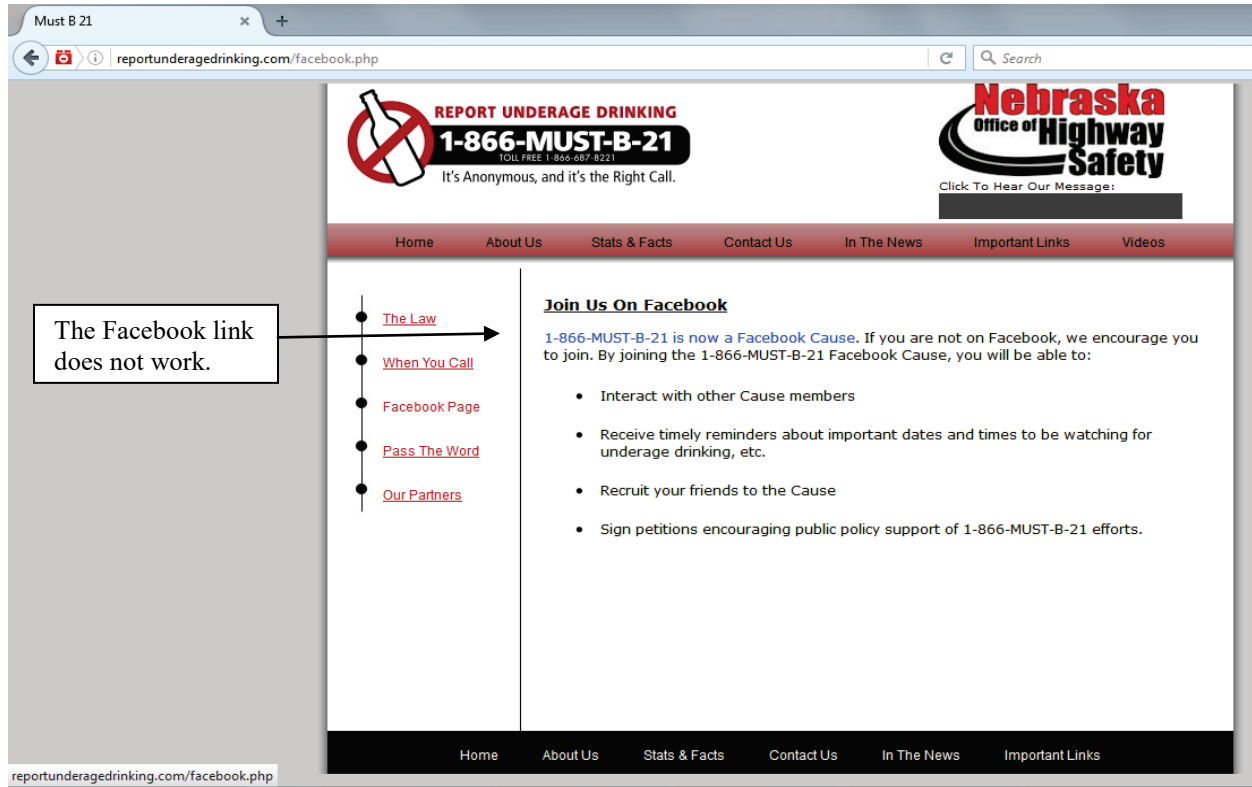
Must B 21

reportunderagedrinking.com/facebook.php

Search

REPORT UNDERAGE DRINKING
1-866-MUST-B-21
TOLL FREE 1-866-687-8221
It's Anonymous, and it's the Right Call.

Nebraska Office of Highway Safety
Click To Hear Our Message:

Home | About Us | Stats & Facts | Contact Us | In The News | Important Links | Videos

The Law
When You Call
Facebook Page
Pass The Word
Our Partners

The Facebook link does not work.

Join Us On Facebook

1-866-MUST-B-21 is now a Facebook Cause. If you are not on Facebook, we encourage you to join. By joining the 1-866-MUST-B-21 Facebook Cause, you will be able to:

- Interact with other Cause members
- Receive timely reminders about important dates and times to be watching for underage drinking, etc.
- Recruit your friends to the Cause
- Sign petitions encouraging public policy support of 1-866-MUST-B-21 efforts.

Home | About Us | Stats & Facts | Contact Us | In The News | Important Links

reportunderagedrinking.com/facebook.php